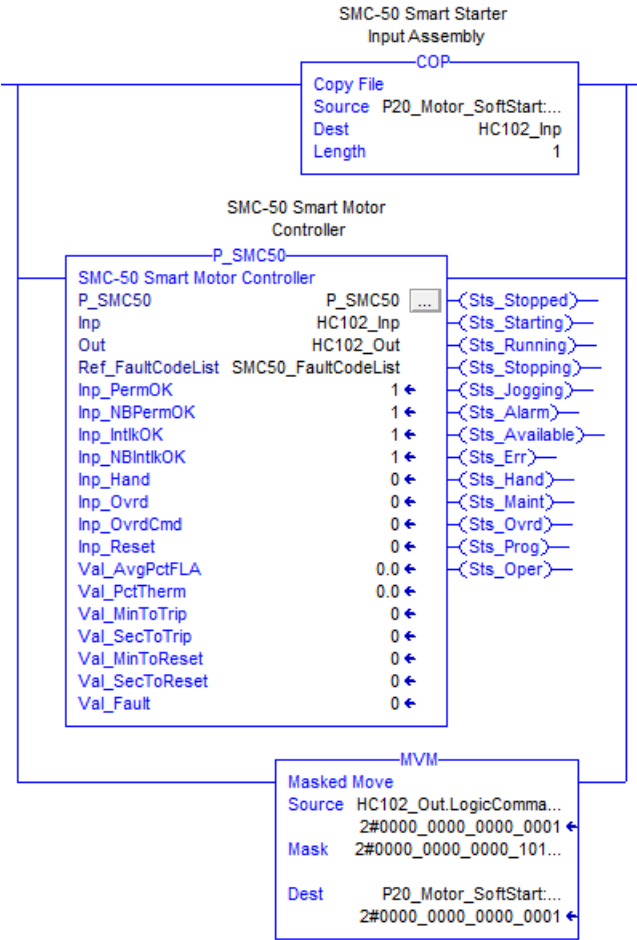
SMC-50 Smart Starter
Input Assembly

COP
Copy File
Source P20_Motor_SoftStart:...
Dest HC102_Inp
Length 1

SMC-50 Smart Motor
Controller

P_SMC50
SMC-50 Smart Motor Controller
P_SMC50 P_SMC50 ...
Inp HC102_Inp
Out HC102_Out
Ref_FaultCodeList SMC50_FaultCodeList
Inp_PermOK 1 ←
Inp_NBPermOK 1 ←
Inp_IntlkOK 1 ←
Inp_NBIntlkOK 1 ←
Inp_Hand 0 ←
Inp_Ovrd 0 ←
Inp_OvrdCmd 0 ←
Inp_Reset 0 ←
Val_AvgPctFLA 0.0 ←
Val_PctTherm 0.0 ←
Val_MinToTrip 0 ←
Val_SecToTrip 0 ←
Val_MinToReset 0 ←
Val_SecToReset 0 ←
Val_Fault 0 ←

(Sts_Stopped)
(Sts_Starting)
(Sts_Running)
(Sts_Stopping)
(Sts_Jogging)
(Sts_Alarm)
(Sts_Available)
(Sts_Err)
(Sts_Hand)
(Sts_Maint)
(Sts_Ovrd)
(Sts_Prog)
(Sts_Oper)

MVM
Masked Move
Source HC102_Out.LogicComma...
2#0000_0000_0000_0001 ←
Mask 2#0000_0000_0000_101...

Dest P20_Motor_SoftStart:...
2#0000_0000_0000_0001 ←